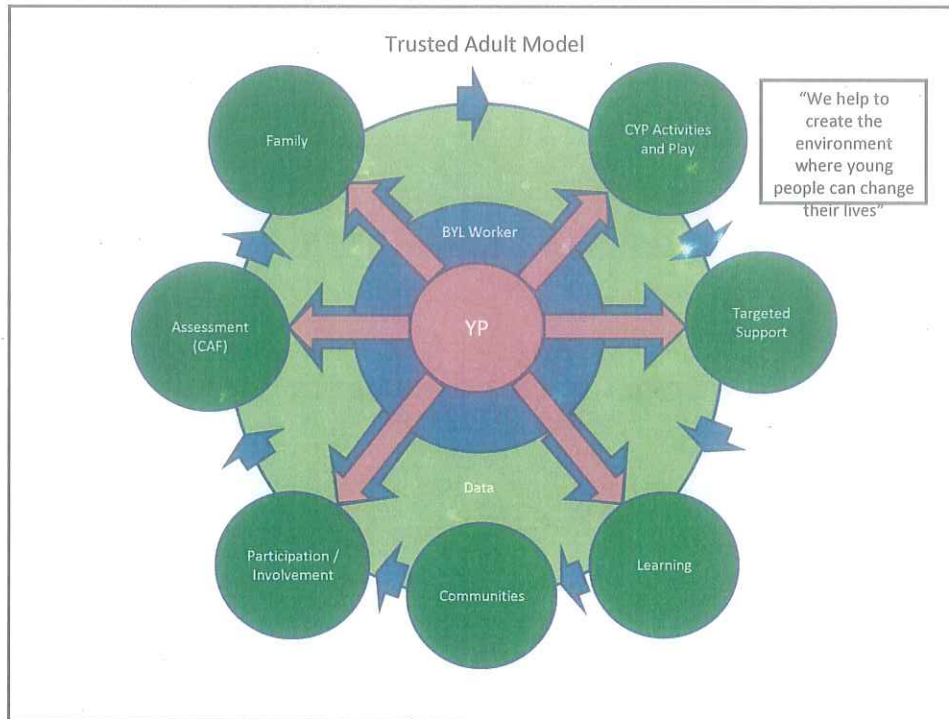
Trusted Adult Model

"We help to create the environment where young people can change their lives"

Family

CYP Activities and Play

BYL Worker

YP

Assessment (CAF)

Targeted Support

Data

Participation / Involvement

Communities

Learning